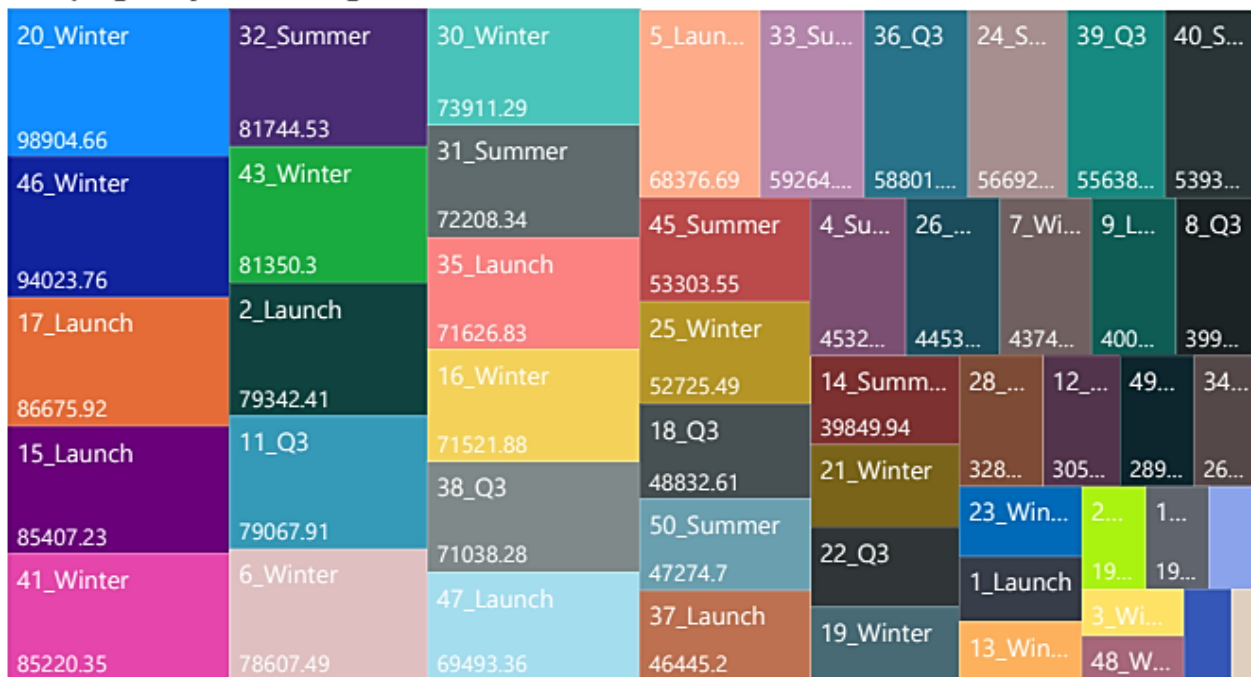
20_Winter
98904.66

46_Winter
94023.76

17_Launch
86675.92

15_Launch
85407.23

41_Winter
85220.35

32_Summer
81744.53

43_Winter
81350.3

2_Launch
79342.41

11_Q3
79067.91

6_Winter
78607.49

30_Winter
73911.29

31_Summer
72208.34

35_Launch
71626.83

16_Winter
71521.88

38_Q3
71038.28

47_Launch
69493.36

5_Laun...
68376.69

33_Su...
59264....

36_Q3
58801....

24_S...
56692...

39_Q3
55638...

40_S...
5393...

45_Summer
53303.55

25_Winter
52725.49

18_Q3
48832.61

50_Summer
47274.7

37_Launch
46445.2

4_Su...
4532...

26_...
4453...

7_Wi...
4374...

9_L...
400...

8_Q3
399...

14_Summ...
39849.94

21_Winter

22_Q3

19_Winter

28_...
328...

12_...
305...

49...
289...

34...
26...

23_Win...

2...
19...

1...
19...

1_Launch

13_Win...

3_Wi...

48_W...